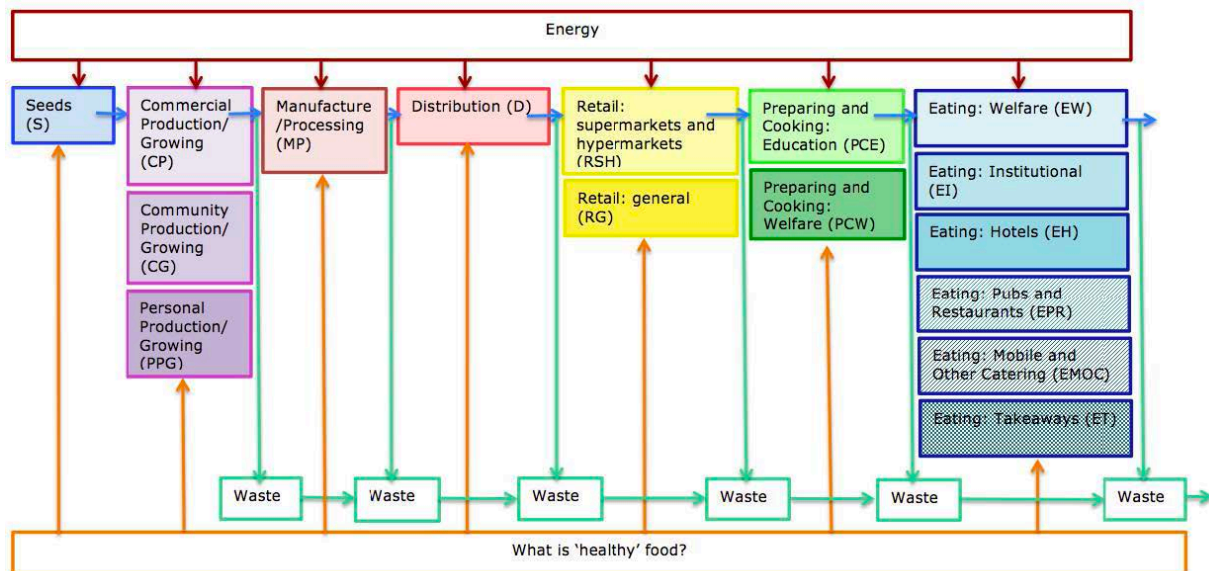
Energy

Seeds (S)

Commercial Production/ Growing (CP)

Community Production/ Growing (CG)

Personal Production/ Growing (PPG)

Manufacture /Processing (MP)

Distribution (D)

Retail: supermarkets and hypermarkets (RSH)

Retail: general (RG)

Preparing and Cooking: Education (PCE)

Preparing and Cooking: Welfare (PCW)

Eating: Welfare (EW)

Eating: Institutional (EI)

Eating: Hotels (EH)

Eating: Pubs and Restaurants (EPR)

Eating: Mobile and Other Catering (EMOC)

Eating: Takeaways (ET)

Waste

Waste

Waste

Waste

Waste

Waste

What is 'healthy' food?